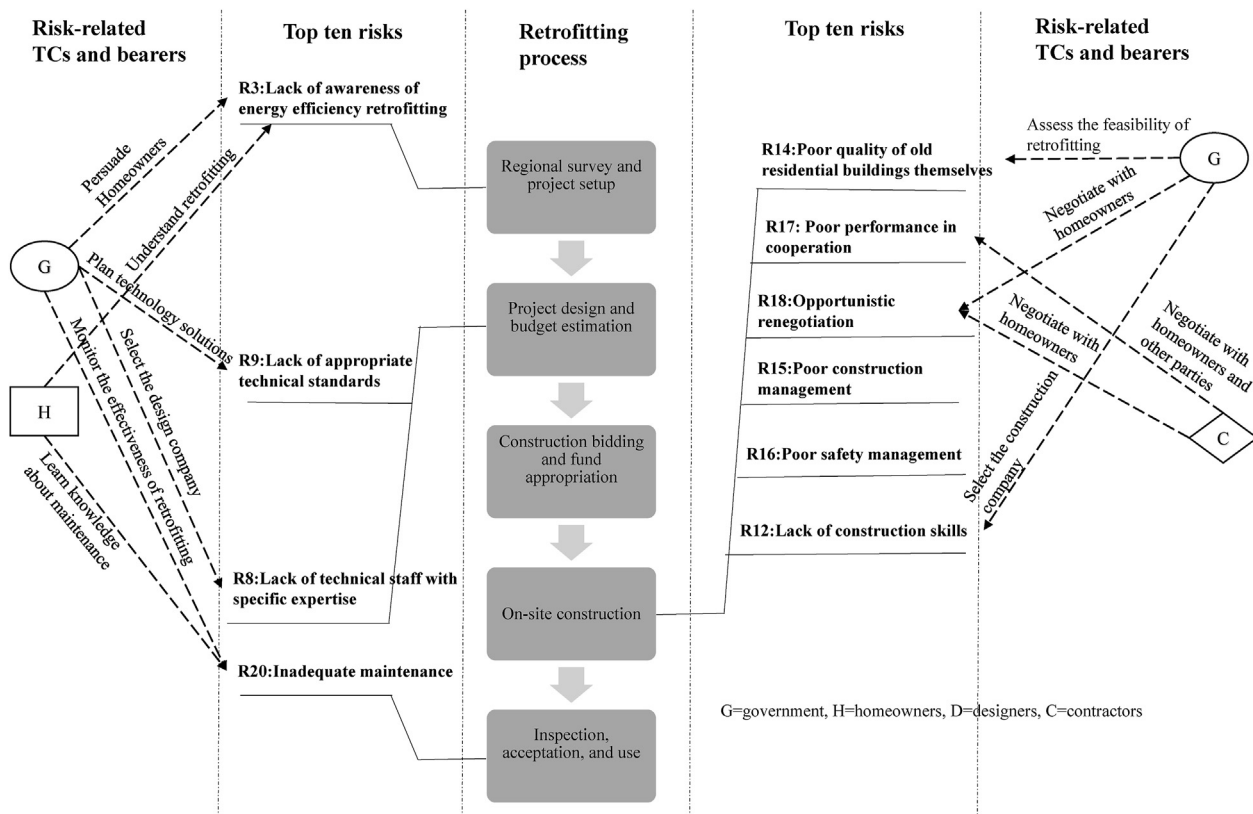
Risk-related TCs and bearers

Top ten risks

Retrofitting process

Top ten risks

Risk-related TCs and bearers

Persuade Homeowners

Understand retrofitting

G

Plan technology solutions

Monitor the effectiveness of retrofitting

Select the design company

H

Learn knowledge about maintenance

R3:Lack of awareness of energy efficiency retrofitting

R9:Lack of appropriate technical standards

R8:Lack of technical staff with specific expertise

R20:Inadequate maintenance

Regional survey and project setup

Project design and budget estimation

Construction bidding and fund appropriation

On-site construction

Inspection, acceptation, and use

R14:Poor quality of old residential buildings themselves

R17: Poor performance in cooperation

R18:Opportunistic renegotiation

R15:Poor construction management

R16:Poor safety management

R12:Lack of construction skills

Assess the feasibility of retrofitting

G

Negotiate with homeowners

Negotiate with homeowners

Negotiate with homeowners and other parties

Select the construction company

C

G=government, H=homeowners, D=designers, C=contractors